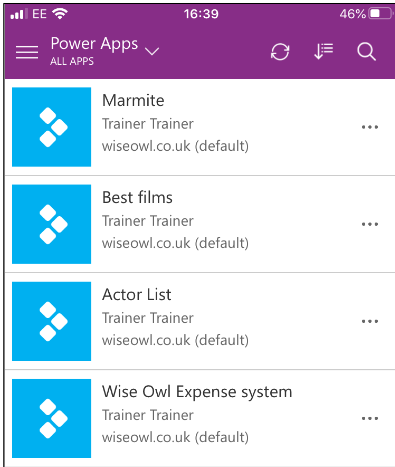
EE 16:39 46%

Power Apps
ALL APPS

Marmite
Trainer Trainer
wiseowl.co.uk (default)
...

Best films
Trainer Trainer
wiseowl.co.uk (default)
...

Actor List
Trainer Trainer
wiseowl.co.uk (default)
...

Wise Owl Expense system
Trainer Trainer
wiseowl.co.uk (default)
...